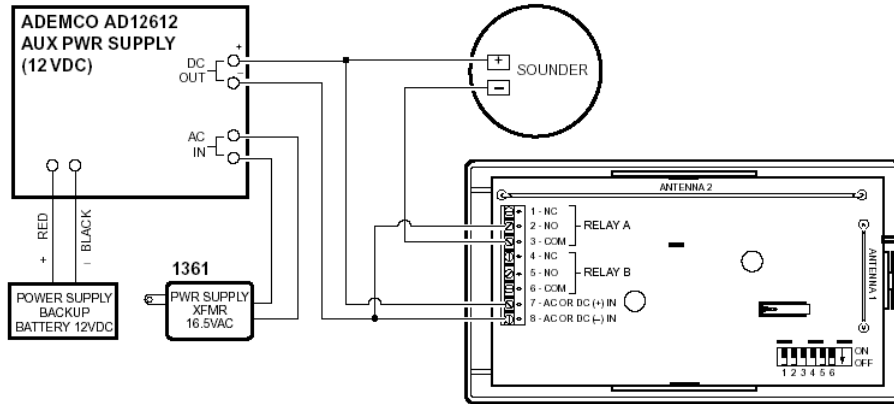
ADEMCO AD12612
AUX PWR SUPPLY
(12 VDC)

+
DC
OUT
-

AC
IN

+ SOUNDER
-

RED
+
BLACK
-

POWER SUPPLY
BACKUP
BATTERY 12VDC

1361
PWR SUPPLY
XFMR
16.5VAC

ANTENNA 2
ANTENNA 1

1 - NC
2 - NO
3 - COM
RELAY A
4 - NC
5 - NO
6 - COM
RELAY B
7 - AC OR DC (+) IN
8 - AC OR DC (-) IN

ON
OFF
1 2 3 4 5 6